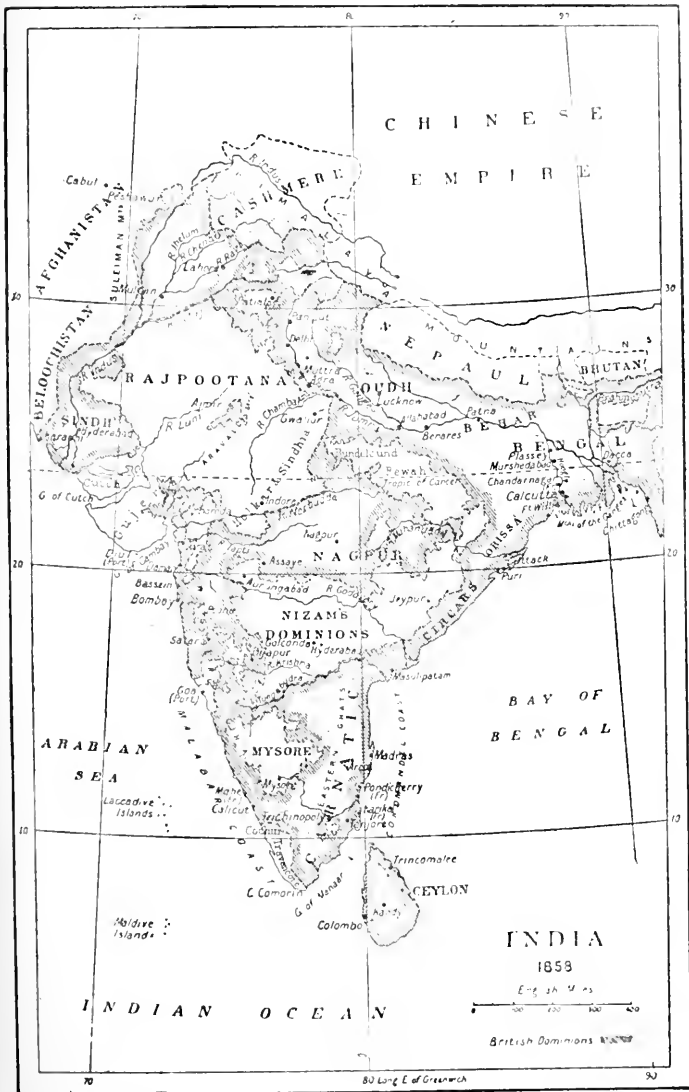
CHINESE EMPIRE

Cabul
Peshawur
AFGHANISTAN
SULEIMAN MTS
CASHMERE
R Indus
R Jhelum
Lahore
Multan
BELOOCHISTAN
R Indus
RAJPOOTANA
Delhi
Agra
OUDH
NEPAUL
MOUNTAINS
BHUTAN
Lucknow
Allahabad
Patna
Benares
BEHAR
BENGAL
SINDH
Hyderabad
Ajmere
R Luni
R Chambal
Gwalior
ARAVALLI
Bundelkund
Rewah
Tropic of Cancer
Plassey
Murshedabad
Chandernagore
Calcutta
Ft William
Dacca
Mouths of the Ganges
Chittagong
Cutch
G of Cutch
Indore
R Nerbudda
Nagpur
NAGPUR
Assaye
Tapti
Diu (Port)
Bassein
Bombay
Aurungabad
R Godavari
Jeypur
Cuttack
Puri
ORISSA
CIRCARS
NIZAMS DOMINIONS
Satara
Golconda
Hyderabad
Bijapur
R Kistna
Masulipatam
Goa (Port)
MALABAR
BAY OF BENGAL
ARABIAN SEA
MYSORE
Mysore
Madras
Arcot
Pondicherry (Fr)
Karikal (Fr)
Tanjore
Trichinopoly
CARNATIC
EASTERN GHATS
COROMANDEL COAST
Laccadive Islands
Mahe (Fr)
Calicut
Cochin
Travancore
C Comorin
G of Manaar
Trincomalee
CEYLON
Colombo
Kandy
Maldive Islands
INDIAN OCEAN
INDIA
1858
English Miles
100 200 300 400
British Dominions
80 Long E of Greenwich
70
90
20
10
30